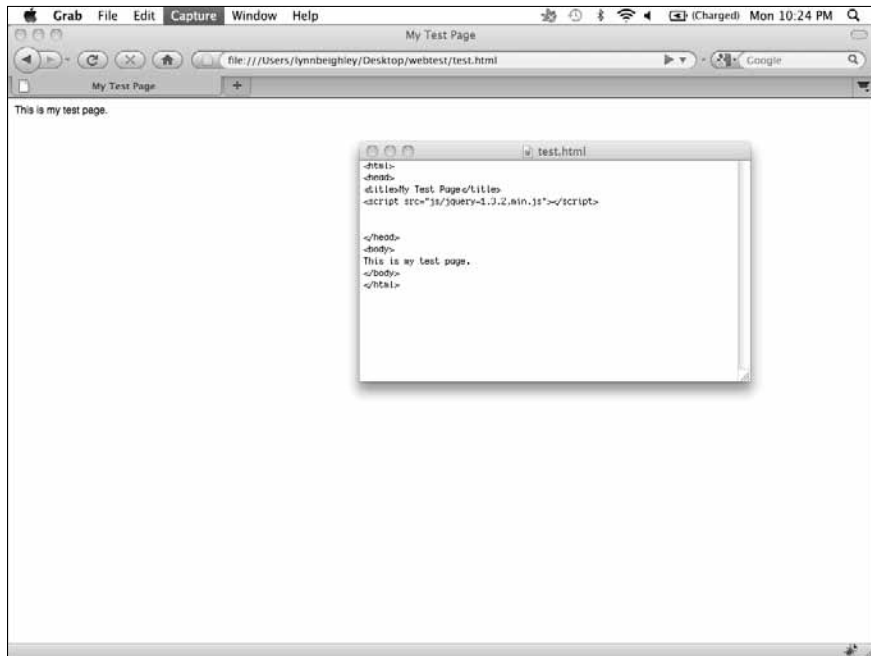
Grab File Edit Capture Window Help (Charged) Mon 10:24 PM

My Test Page

file:///Users/lynnbeighley/Desktop/webtest/test.html

Google

My Test Page

+

This is my test page.

test.html

<html>
<head>
<title>My Test Page</title>
<script src="js/jquery-1.3.2.min.js"></script>

</head>
<body>
This is my test page.
</body>
</html>